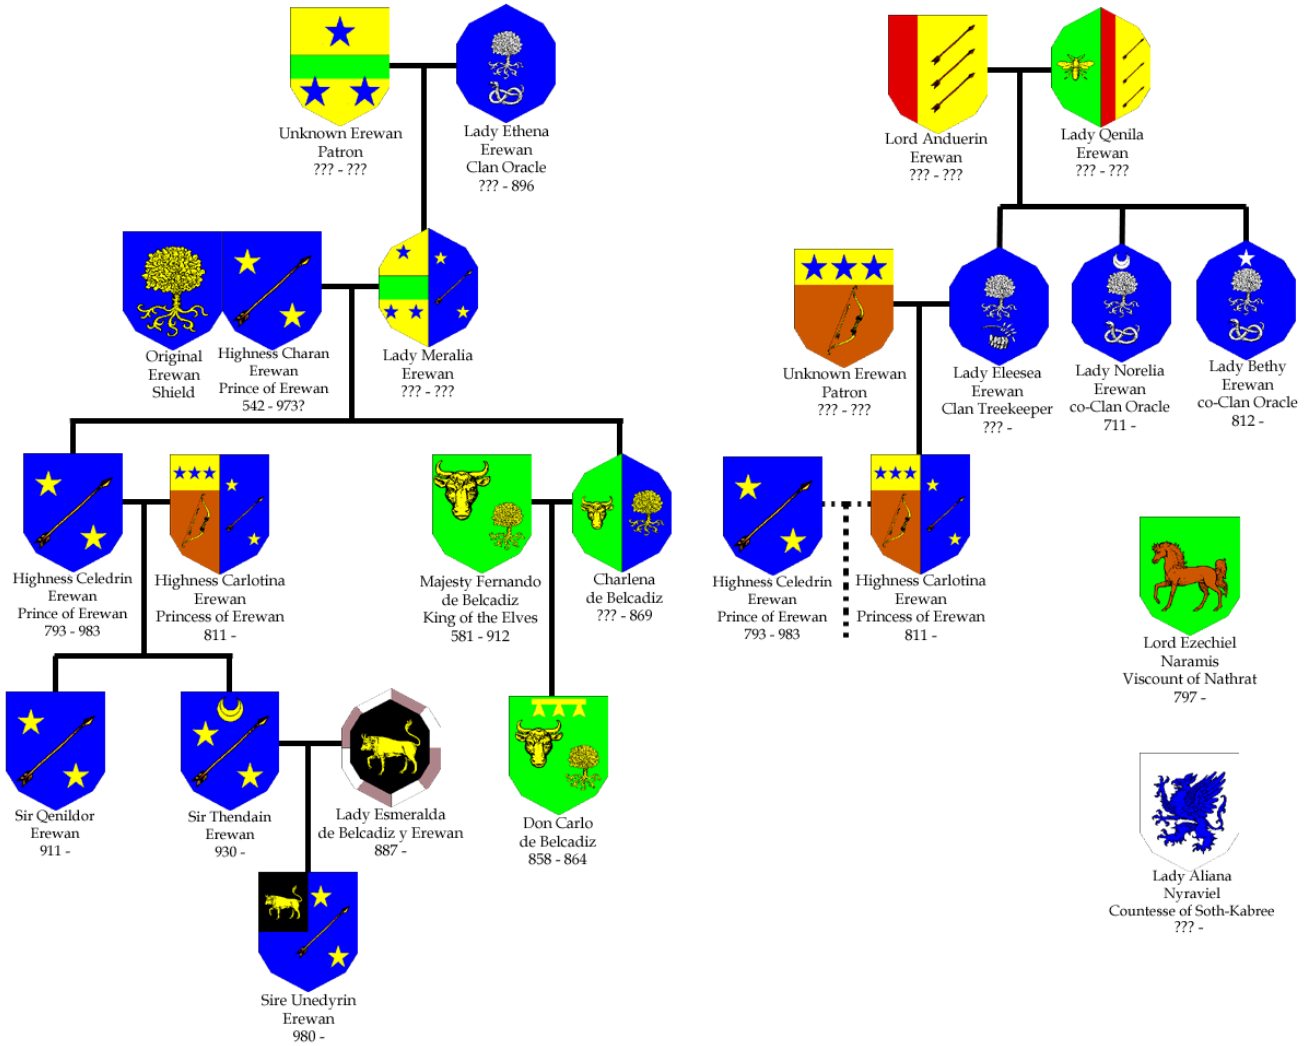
Unknown Erewan
Patron
??? - ???

Lady Ethena
Erewan
Clan Oracle
??? - 896

Original
Erewan
Shield

Highness Charan
Erewan
Prince of Erewan
542 - 973?

Lady Meralia
Erewan
??? - ???

Highness Celedrin
Erewan
Prince of Erewan
793 - 983

Highness Carlotina
Erewan
Princess of Erewan
811 -

Majesty Fernando
de Belcadiz
King of the Elves
581 - 912

Charlena
de Belcadiz
??? - 869

Sir Qenildor
Erewan
911 -

Sir Thendain
Erewan
930 -

Lady Esmeralda
de Belcadiz y Erewan
887 -

Don Carlo
de Belcadiz
858 - 864

Sire Unedyrin
Erewan
980 -

Lord Anduerin
Erewan
??? - ???

Lady Qenila
Erewan
??? - ???

Unknown Erewan
Patron
??? - ???

Lady Eleesea
Erewan
Clan Treekeeper
??? -

Lady Norelia
Erewan
co-Clan Oracle
711 -

Lady Bethy
Erewan
co-Clan Oracle
812 -

Highness Celedrin
Erewan
Prince of Erewan
793 - 983

Highness Carlotina
Erewan
Princess of Erewan
811 -

Lord Ezechiel
Naramis
Viscount of Nathrat
797 -

Lady Aliana
Nyraviel
Countesse of Soth-Kabree
??? -